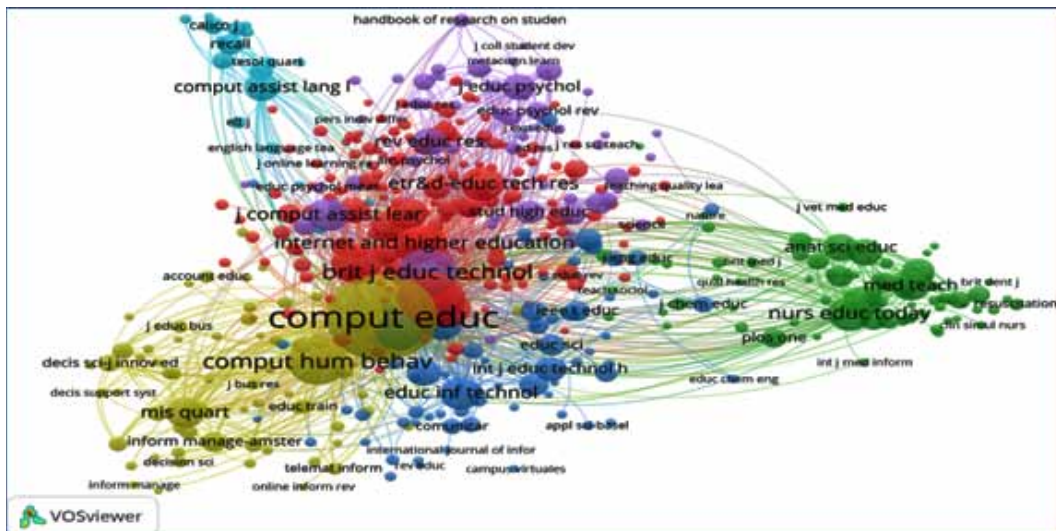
handbook of research on studen
calico j
recall
tesol quart
j coll student dev
metacogn learn
comput assist lang l
j educ psychol
educ psychol rev
pers indiv differ
english language tea
j online learning re
rev educ res
j res sci teach
educ psychol meas
etr&d-educ tech res
teaching quality lea
j comput assist lear
stud high educ
science
nature
j vet med educ
internet and higher education
anat sci educ
accoun educ
brit j educ technol
med teach
brit dent j
resuscitation
qual health res
j chem educ
comput educ
ieee t educ
nurs educ today
clin simul nurs
plos one
educ sci
decis sci-j innovat ed
comput hum behav
int j educ technol h
j educ bus
j bus res
int j med inform
educ chem eng
decis support syst
educ inf technol
mis quart
educ train
comunicar
appl sci-basel
inform manage-amster
decision sci
international journal of infor
telemat inform
rev educ
campus virtuales
inform manage
online inform rev
VOSviewer